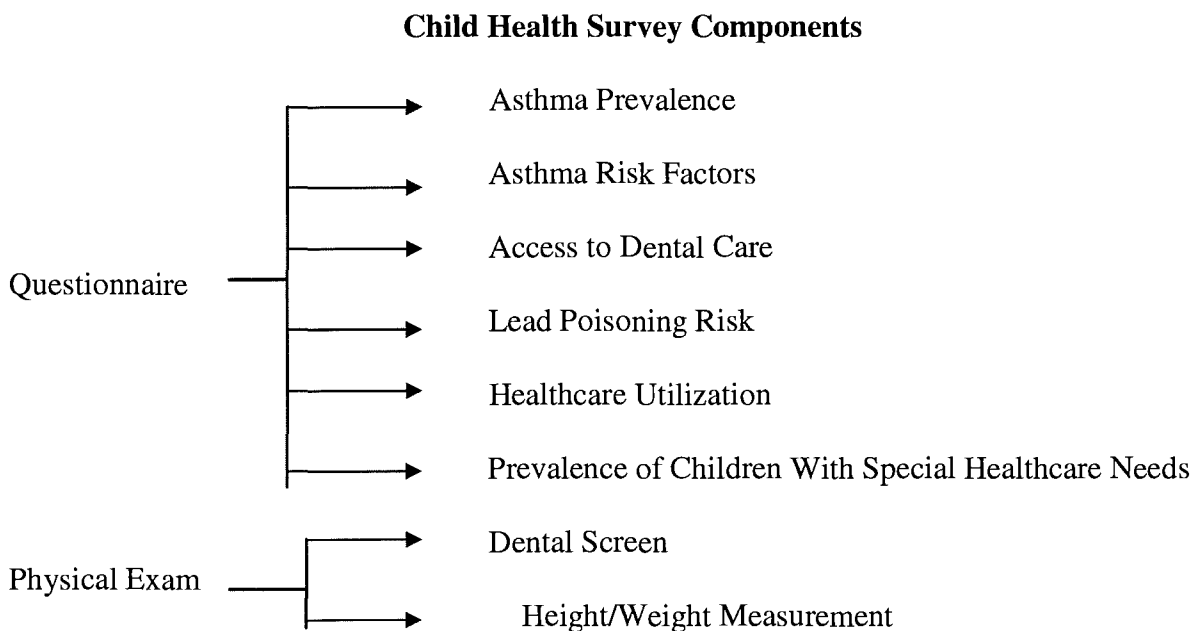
**Child Health Survey Components**

Questionnaire

Asthma Prevalence

Asthma Risk Factors

Access to Dental Care

Lead Poisoning Risk

Healthcare Utilization

Prevalence of Children With Special Healthcare Needs

Physical Exam

Dental Screen

Height/Weight Measurement